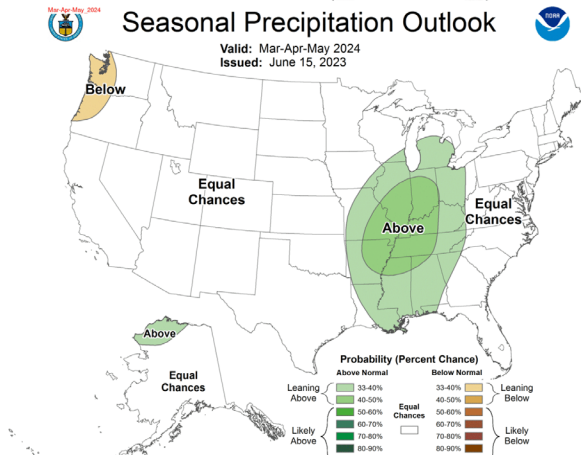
Mar-Apr-May_2024

Seasonal Precipitation Outlook

NOAA

Valid: Mar-Apr-May 2024
Issued: June 15, 2023

Below

Equal Chances

Above

Equal Chances

Above

Equal Chances

Probability (Percent Chance)

Above Normal
Leaning Above
33-40%
40-50%
50-60%
Likely Above
60-70%
70-80%
80-90%

Equal Chances

Below Normal
33-40%
40-50%
Leaning Below
50-60%
60-70%
70-80%
80-90%
Likely Below